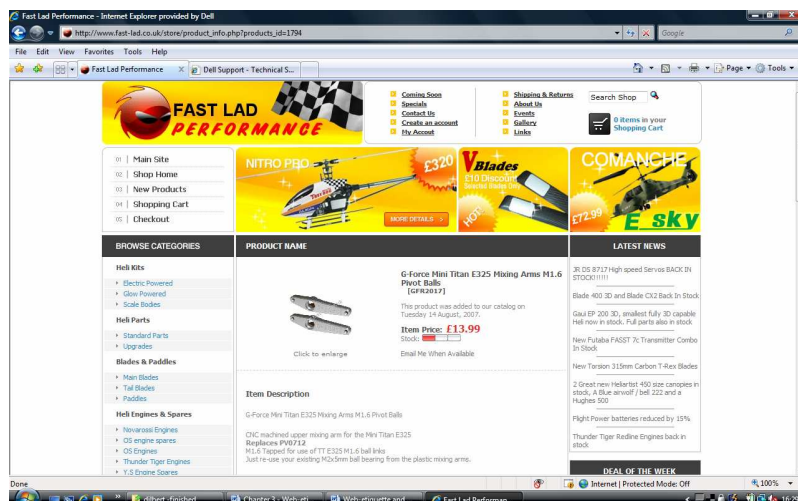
Fast Lad Performance - Internet Explorer provided by Dell

http://www.fast-lad.co.uk/store/product_info.php?products_id=1794

Google

File Edit View Favorites Tools Help

Fast Lad Performance

Dell Support - Technical S...

Page Tools

FAST LAD PERFORMANCE

Coming Soon
Specials
Contact Us
Create an account
My Account

Shipping & Returns
About Us
Events
Gallery
Links

Search Shop

0 items in your Shopping Cart

01 Main Site
02 Shop Home
03 New Products
04 Shopping Cart
05 Checkout

NITRO PRO £320 MORE DETAILS

V Blades £10 Discount Selected Items Only HOT

COMANCHE £72.99 E sky

BROWSE CATEGORIES

Heli Kits
Electric Powered
Glow Powered
Scale Bodies

Heli Parts
Standard Parts
Upgrades

Blades & Paddles
Main Blades
Tail Blades
Paddles

Heli Engines & Spares
Novarossi Engines
OS engine spares
OS Engines
Thunder Tiger Engines
Y.S Engine Spares

PRODUCT NAME

Click to enlarge

G-Force Mini Titan E325 Mixing Arms M1.6 Pivot Balls
[GFR2017]

This product was added to our catalog on Tuesday 14 August, 2007.

Item Price: £13.99
Stock:

Email Me When Available

Item Description

G-Force Mini Titan E325 Mixing Arms M1.6 Pivot Balls

CNC machined upper mixing arm for the Mini Titan E325
Replaces PV0712
M1.6 Tapped for use of TT E325 M1.6 ball links
Just re-use your existing M2x5mm ball bearing from the plastic mixing arm.

LATEST NEWS

JR DS 8717 High speed Servos BACK IN STOCK!!!!!!

Blade 400 3D and Blade CX2 Back In Stock

Gaui EP 200 3D, smallest fully 3D capable Heli now in stock. Full parts also in stock

New Futaba FASST 7c Transmitter Combo In Stock

New Torsion 315mm Carbon T-Rex Blades

2 Great new Heliartist 450 size canopies in stock, A Blue airwolf / bell 222 and a Hughes 500

Flight Power batteries reduced by 15%

Thunder Tiger Redline Engines back in stock

DEAL OF THE WEEK

Done

Internet | Protected Mode: Off

100%

dilbert - finished

Chapter 3 - Web-eti...

Web-etiquette and ...

Fast Lad Performan...

16:29